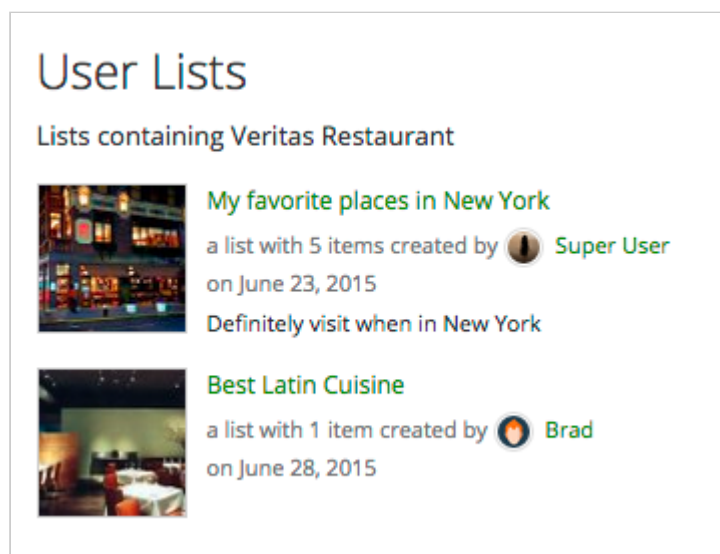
User Lists

Lists containing Veritas Restaurant

My favorite places in New York

a list with 5 items created by Super User on June 23, 2015

Definitely visit when in New York

Best Latin Cuisine

a list with 1 item created by Brad on June 28, 2015